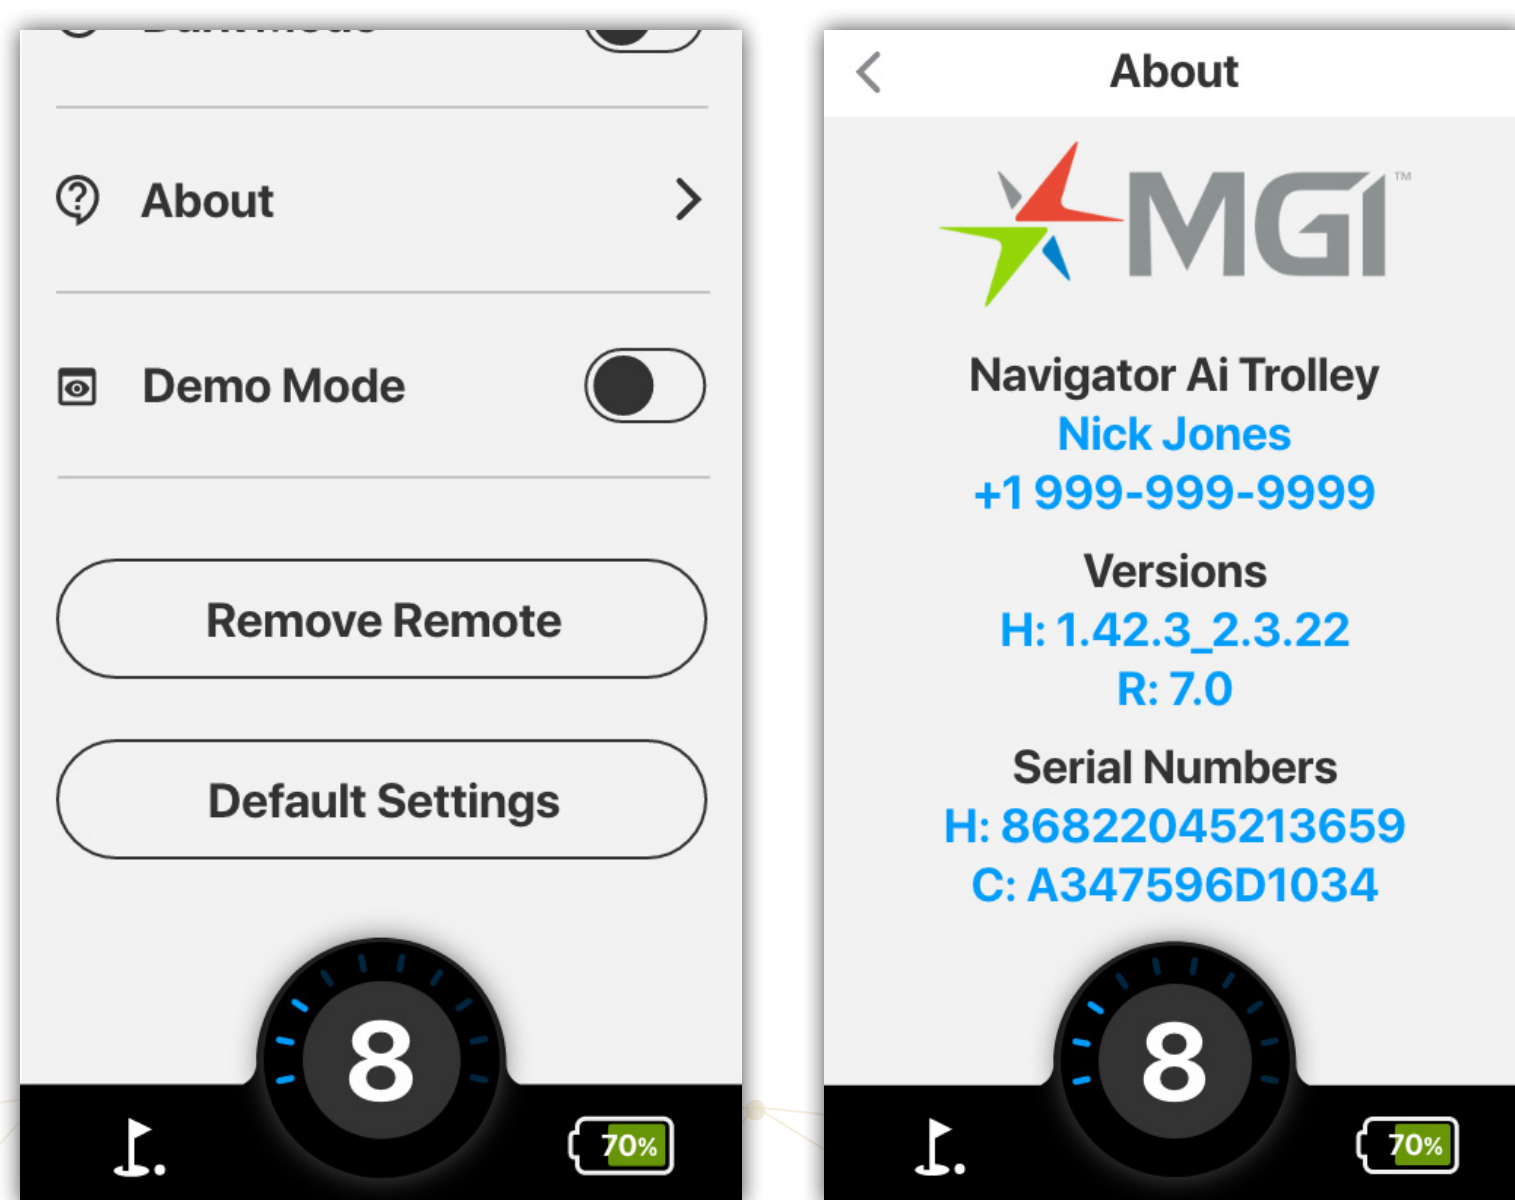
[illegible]

About

Demo Mode

Remove Remote

Default Settings

8

70%

About

MGI™

Navigator Ai Trolley
Nick Jones
+1 999-999-9999

Versions
H: 1.42.3_2.3.22
R: 7.0

Serial Numbers
H: 86822045213659
C: A347596D1034

8

70%